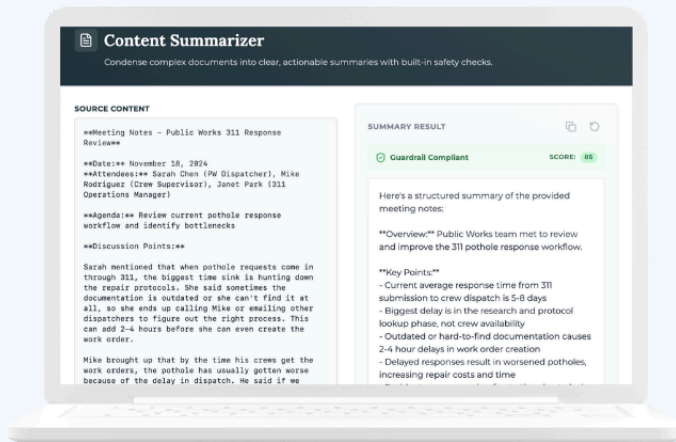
Content Summarizer

Condense complex documents into clear, actionable summaries with built-in safety checks.

SOURCE CONTENT

**Meeting Notes – Public Works 311 Response Review**

**Date:** November 18, 2024
**Attendees:** Sarah Chen (PW Dispatcher), Mike Rodriguez (Crew Supervisor), Janet Park (311 Operations Manager)

**Agenda:** Review current pothole response workflow and identify bottlenecks

**Discussion Points:**

Sarah mentioned that when pothole requests come in through 311, the biggest time sink is hunting down the repair protocols. She said sometimes the documentation is outdated or she can't find it at all, so she ends up calling Mike or emailing other dispatchers to figure out the right process. This can add 2-4 hours before she can even create the work order.

Mike brought up that by the time his crews get the work orders, the pothole has usually gotten worse because of the delay in dispatch. He said if we

SUMMARY RESULT

Guardrail Compliant

SCORE: 85

Here's a structured summary of the provided meeting notes:

**Overview:** Public Works team met to review and improve the 311 pothole response workflow.

**Key Points:**
- Current average response time from 311 submission to crew dispatch is 5-8 days
- Biggest delay is in the research and protocol lookup phase, not crew availability
- Outdated or hard-to-find documentation causes 2-4 hour delays in work order creation
- Delayed responses result in worsened potholes, increasing repair costs and time
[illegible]